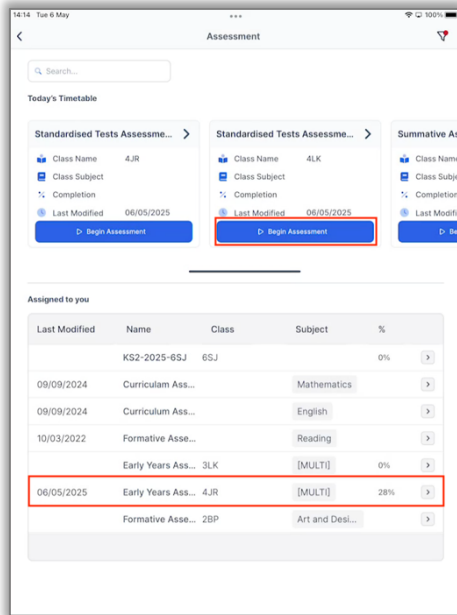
14:14 Tue 6 May

100%

Assessment

Search...

Today's Timetable

Standardised Tests Assessme...

Class Name 4JR

Class Subject

Completion

Last Modified 06/05/2025

Begin Assessment

Standardised Tests Assessme...

Class Name 4LK

Class Subject

Completion

Last Modified 06/05/2025

Begin Assessment

Summative As

Class Name

Class Subje

Completio

Last Modifi

B

Assigned to you

| Last Modified | Name | Class | Subject | % |
|---|---|---|---|---|
| | KS2-2025-6SJ | 6SJ | | 0% |
| 09/09/2024 | Curriculum Ass... | | Mathematics | |
| 09/09/2024 | Curriculum Ass... | | English | |
| 10/03/2022 | Formative Asse... | | Reading | |
| | Early Years Ass... | 3LK | [MULTI] | 0% |
| 06/05/2025 | Early Years Ass... | 4JR | [MULTI] | 28% |
| | Formative Asse... | 2BP | Art and Desi... | |